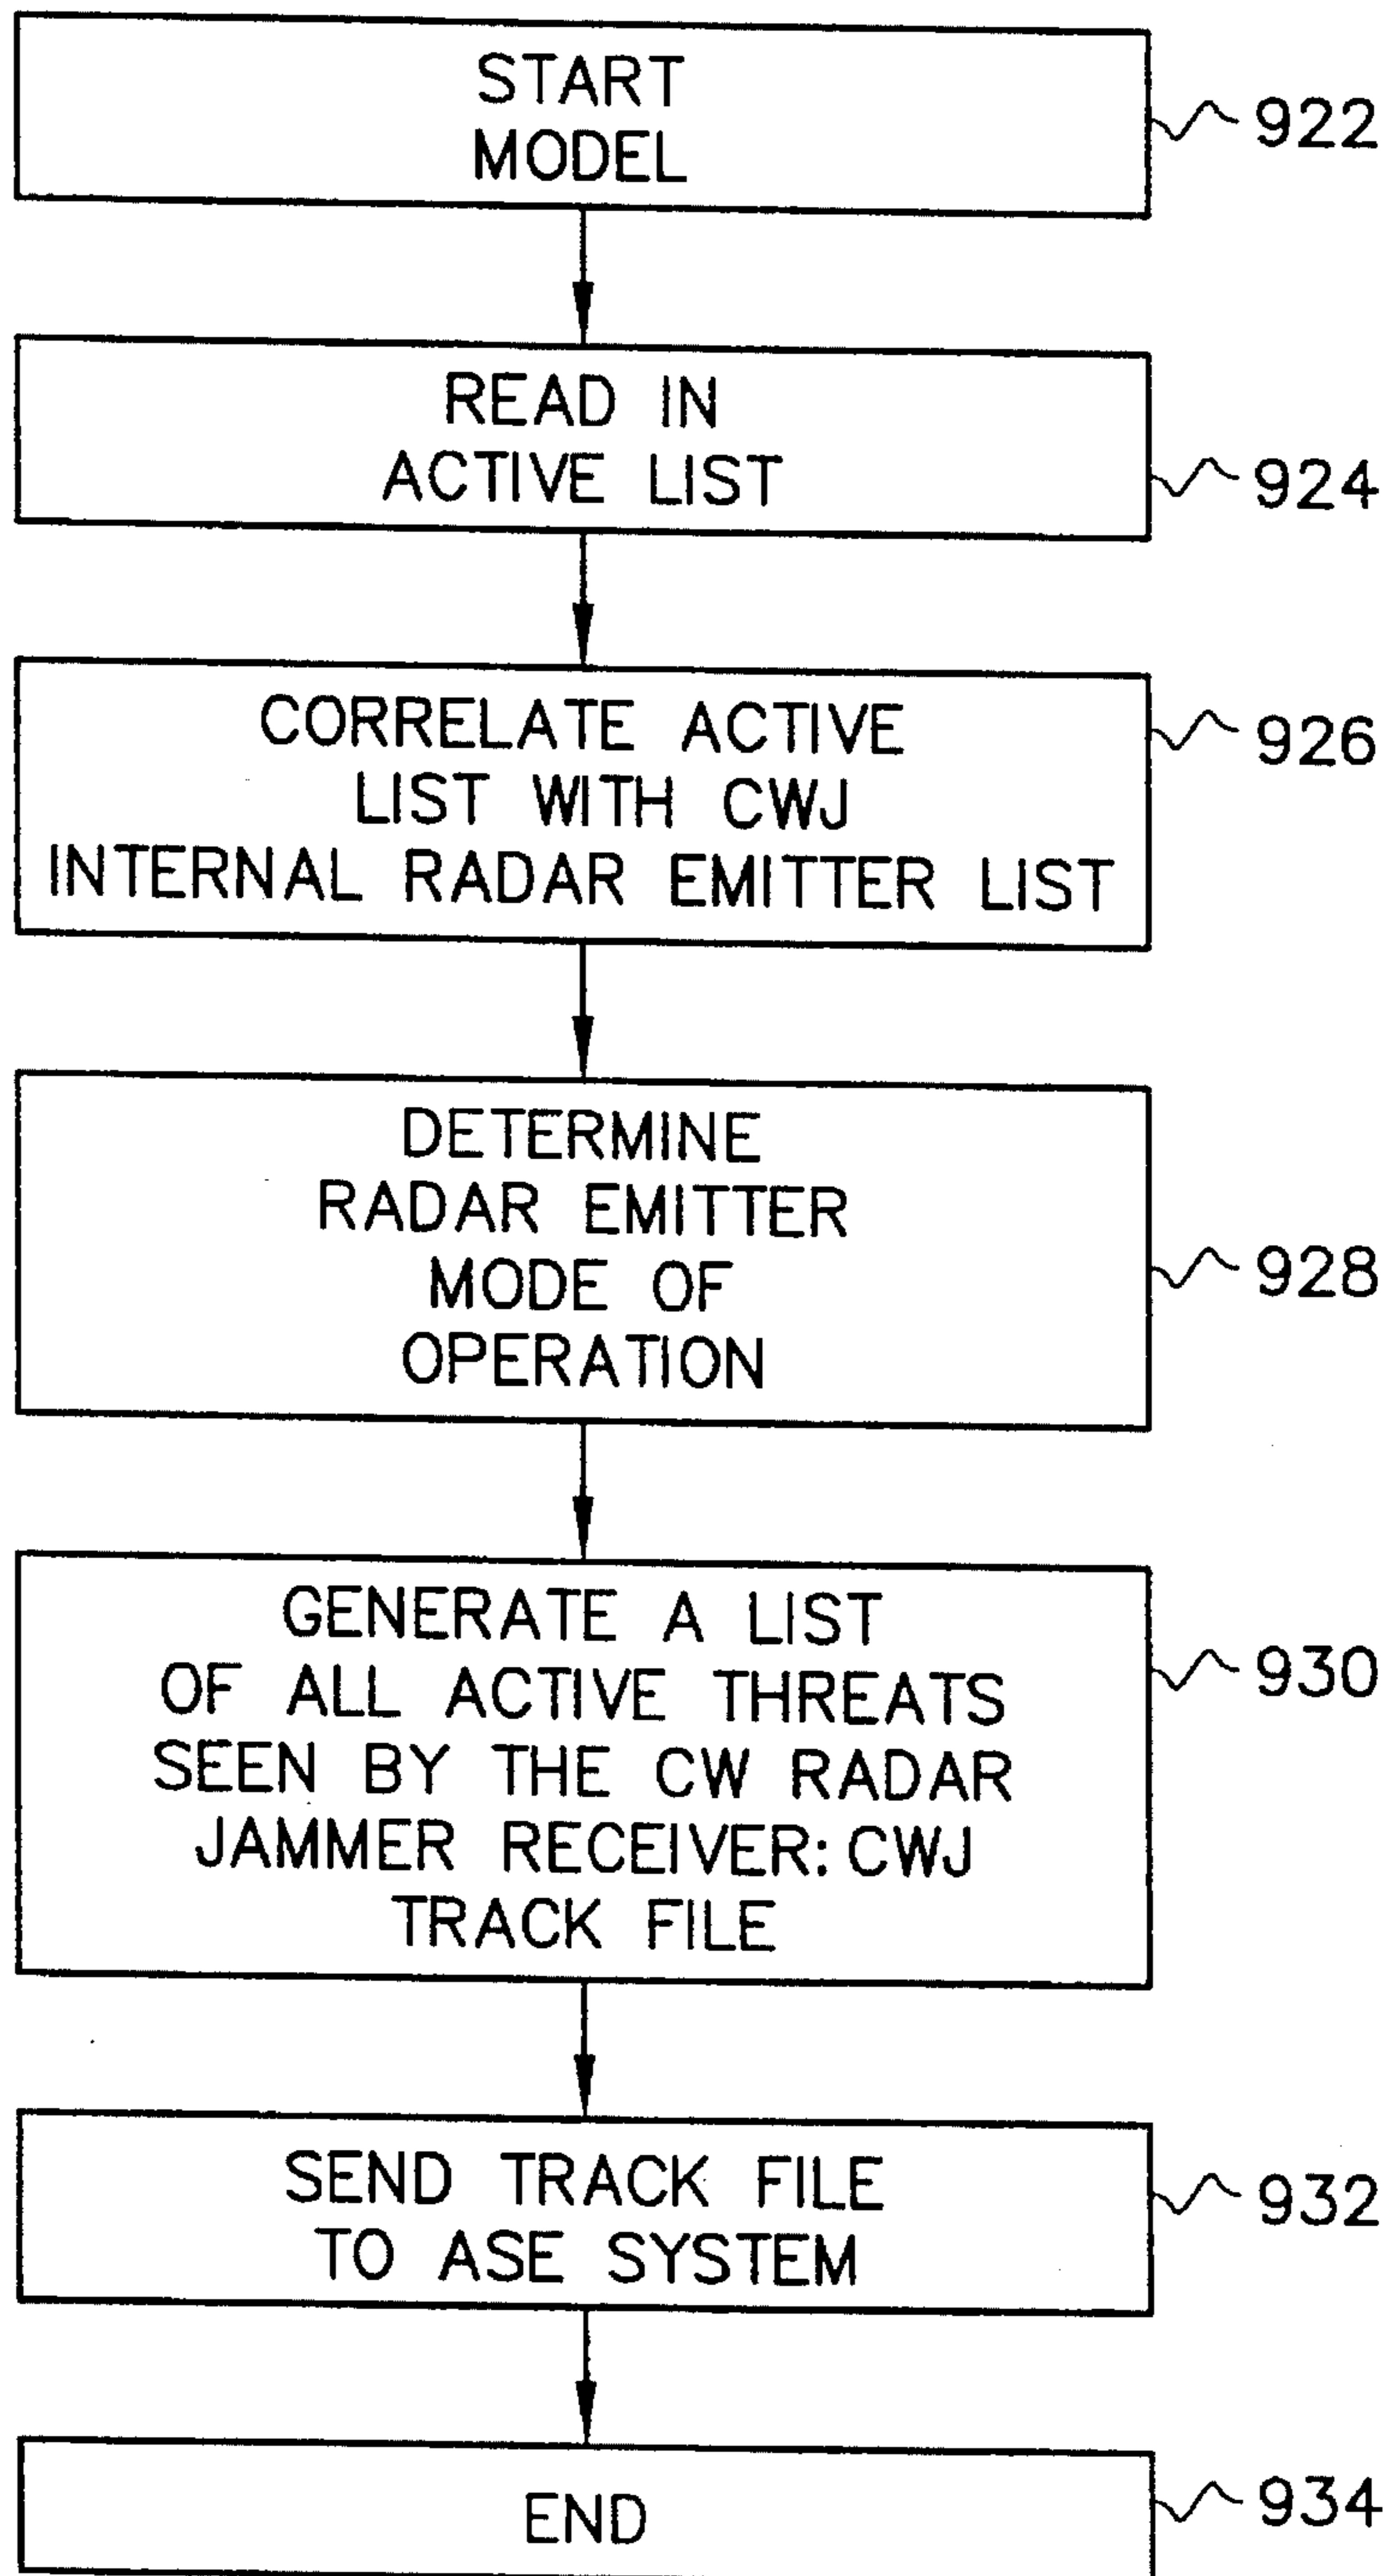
START MODEL

922

READ IN ACTIVE LIST

924

CORRELATE ACTIVE LIST WITH CWJ INTERNAL RADAR EMITTER LIST

926

DETERMINE RADAR EMITTER MODE OF OPERATION

928

GENERATE A LIST OF ALL ACTIVE THREATS SEEN BY THE CW RADAR JAMMER RECEIVER: CWJ TRACK FILE

930

SEND TRACK FILE TO ASE SYSTEM

932

END

934